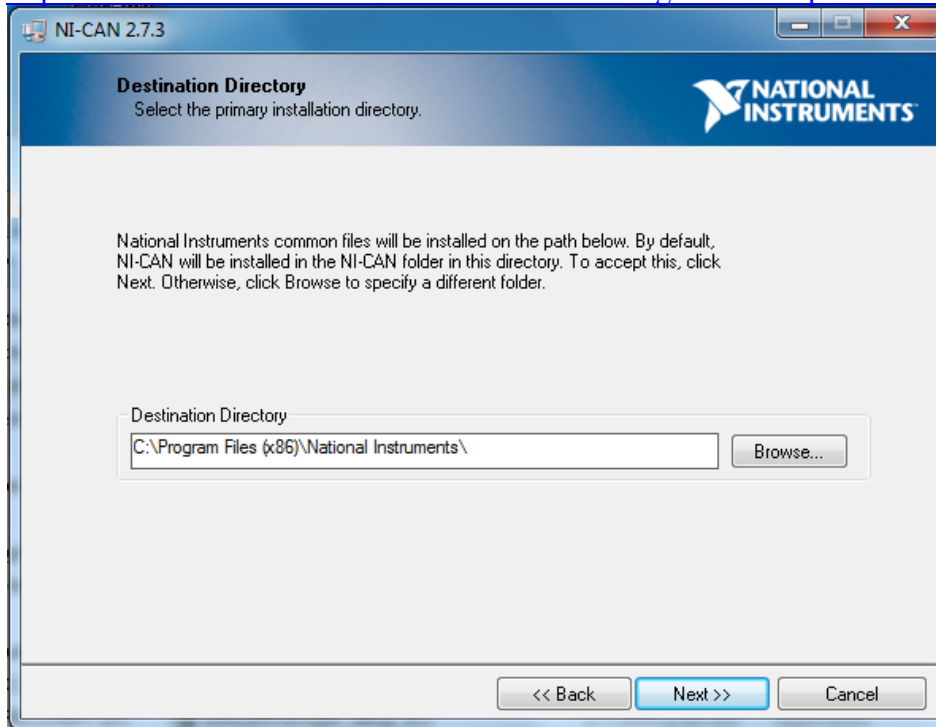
NI-CAN 2.7.3

Destination Directory
Select the primary installation directory.

NATIONAL INSTRUMENTS

National Instruments common files will be installed on the path below. By default, NI-CAN will be installed in the NI-CAN folder in this directory. To accept this, click Next. Otherwise, click Browse to specify a different folder.

Destination Directory
C:\Program Files (x86)\National Instruments\
Browse...

<< Back
Next >>
Cancel